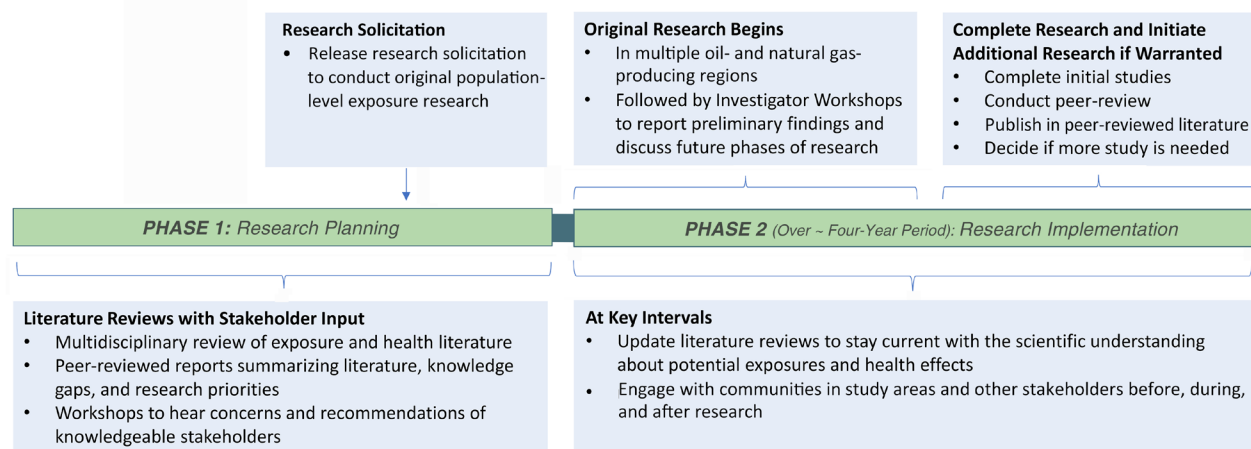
Research Solicitation
- Release research solicitation to conduct original population-level exposure research

Original Research Begins
- In multiple oil- and natural gas-producing regions
- Followed by Investigator Workshops to report preliminary findings and discuss future phases of research

Complete Research and Initiate Additional Research if Warranted
- Complete initial studies
- Conduct peer-review
- Publish in peer-reviewed literature
- Decide if more study is needed

PHASE 1: Research Planning

PHASE 2 (Over ~ Four-Year Period): Research Implementation

Literature Reviews with Stakeholder Input
- Multidisciplinary review of exposure and health literature
- Peer-reviewed reports summarizing literature, knowledge gaps, and research priorities
- Workshops to hear concerns and recommendations of knowledgeable stakeholders

At Key Intervals
- Update literature reviews to stay current with the scientific understanding about potential exposures and health effects
- Engage with communities in study areas and other stakeholders before, during, and after research